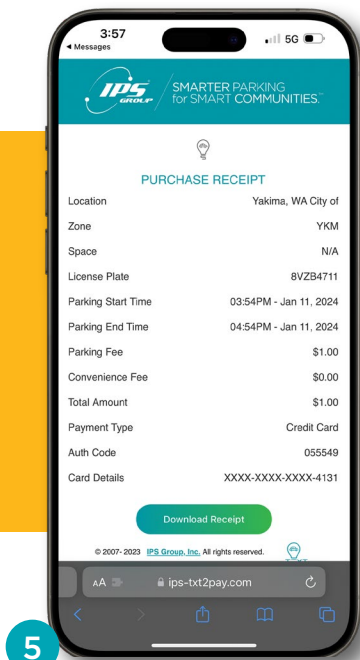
3:57
◂ Messages
5G

IPS GROUP
SMARTER PARKING for SMART COMMUNITIES.™

PURCHASE RECEIPT

| Location | Yakima, WA City of |
|---|---|
| Zone | YKM |
| Space | N/A |
| License Plate | 8VZB4711 |
| Parking Start Time | 03:54PM - Jan 11, 2024 |
| Parking End Time | 04:54PM - Jan 11, 2024 |
| Parking Fee | $1.00 |
| Convenience Fee | $0.00 |
| Total Amount | $1.00 |
| Payment Type | Credit Card |
| Auth Code | 055549 |
| Card Details | XXXX-XXXX-XXXX-4131 |

Download Receipt

© 2007- 2023 IPS Group, Inc. All rights reserved.

AA
ips-txt2pay.com

5